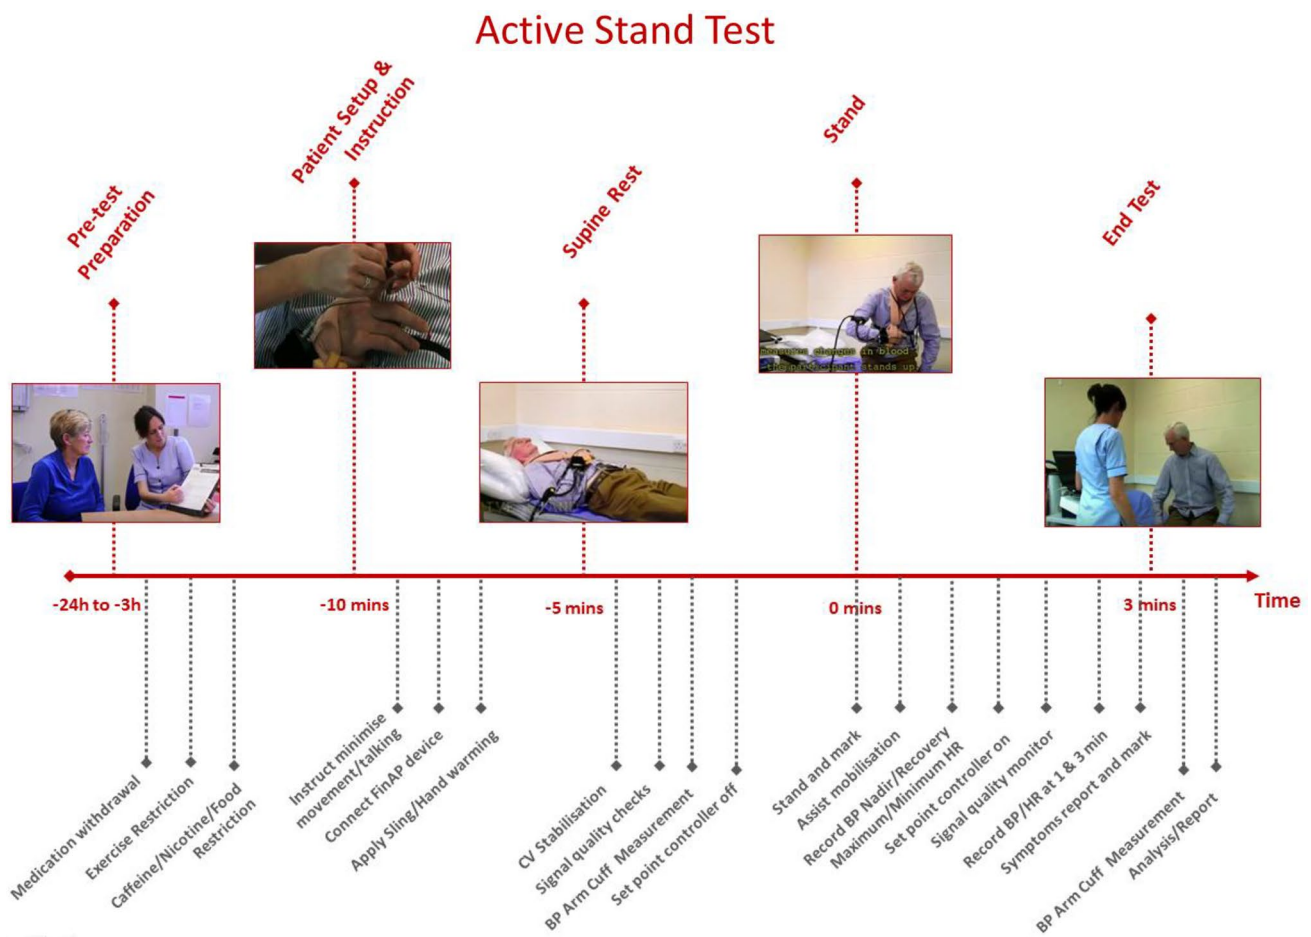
Active Stand Test

Pre-test Preparation

Patient Setup & Instruction

Supine Rest

Stand

End Test

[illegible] changes in blood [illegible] stands up

-24h to -3h

-10 mins

-5 mins

0 mins

3 mins

Time

Medication withdrawal

Exercise Restriction

Caffeine/Nicotine/Food Restriction

Instruct minimise movement/talking

Connect FinAP device

Apply Sling/Hand warming

CV Stabilisation

Signal quality checks

BP Arm Cuff Measurement

Set point controller off

Stand and mark

Assist mobilisation

Record BP Nadir/Recovery

Maximum/Minimum HR

Set point controller on

Signal quality monitor

Record BP/HR at 1 & 3 min

Symptoms report and mark

BP Arm Cuff Measurement

Analysis/Report